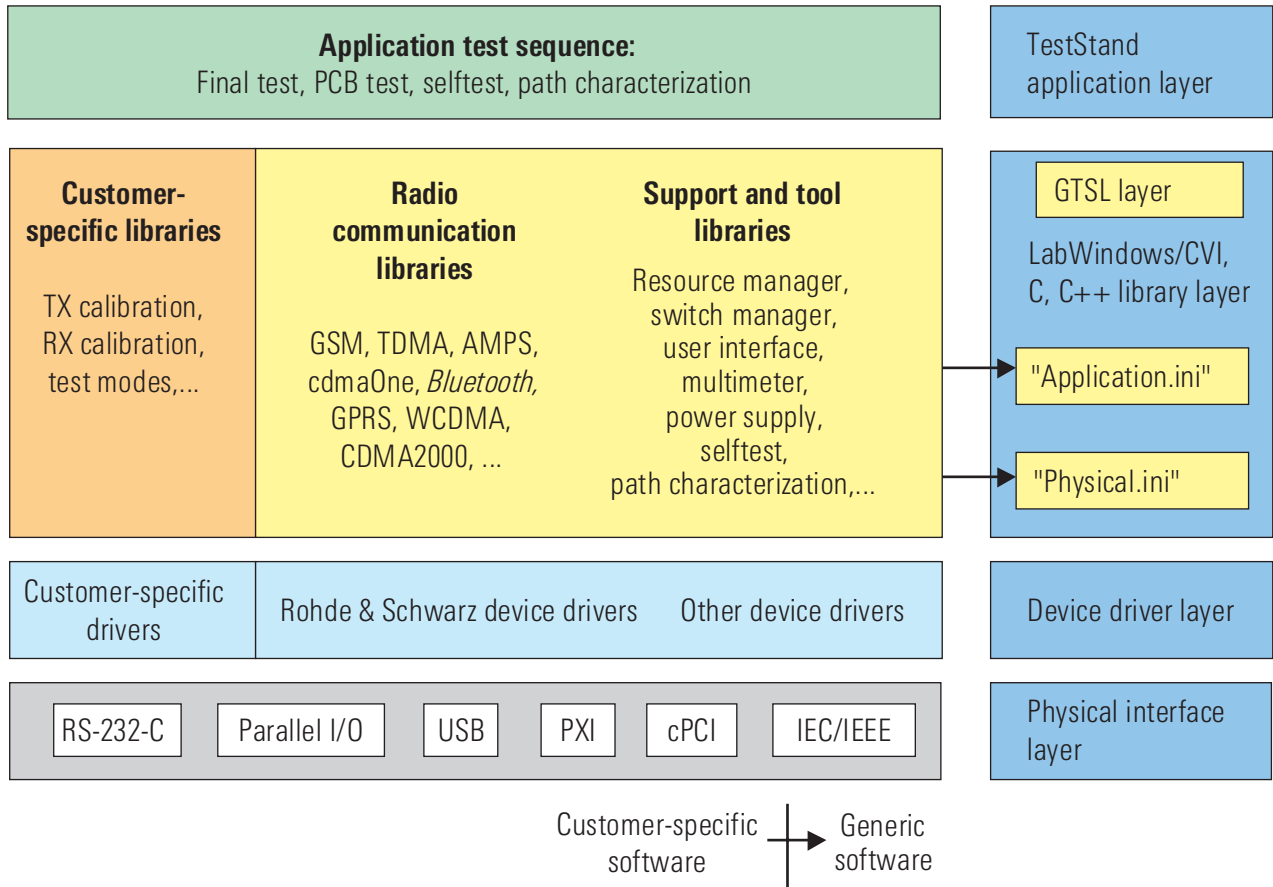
Application test sequence:
Final test, PCB test, selftest, path characterization

TestStand application layer

Customer-specific libraries

TX calibration, RX calibration, test modes,...

Radio communication libraries

GSM, TDMA, AMPS, cdmaOne, Bluetooth, GPRS, WCDMA, CDMA2000, ...

Support and tool libraries

Resource manager, switch manager, user interface, multimeter, power supply, selftest, path characterization,...

GTSL layer

LabWindows/CVI, C, C++ library layer

"Application.ini"

"Physical.ini"

Customer-specific drivers

Rohde & Schwarz device drivers

Other device drivers

Device driver layer

RS-232-C

Parallel I/O

USB

PXI

cPCI

IEC/IEEE

Physical interface layer

Customer-specific software

Generic software